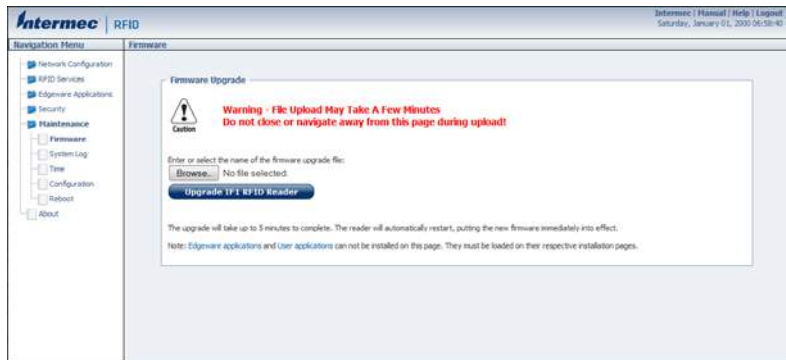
Intermec | RFID

Intermec | Manual | Help | Logout
Saturday, January 01, 2000 06:58:40

Navigation Menu

Firmware

Network Configuration
RFID Services
Edgeware Applications
Security
Maintenance
Firmware
System Log
Time
Configuration
Reboot
About

Firmware Upgrade

Caution

Warning - File Upload May Take A Few Minutes
Do not close or navigate away from this page during upload!

Enter or select the name of the firmware upgrade file:

Browse... No file selected.

Upgrade IF1 RFID Reader

The upgrade will take up to 5 minutes to complete. The reader will automatically restart, putting the new firmware immediately into effect.

Note: Edgeware applications and User applications can not be installed on this page. They must be loaded on their respective installation pages.